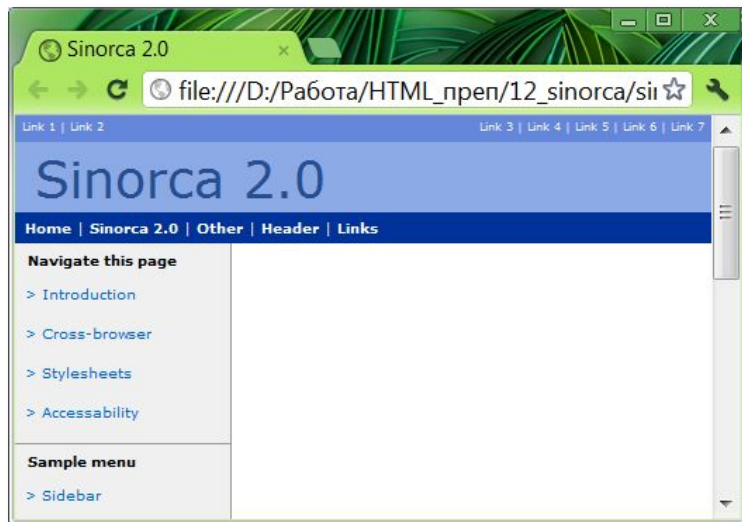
Sinorca 2.0

file:///D:/Работа/HTML_преп/12_sinorca/si

Link 1 | Link 2

Link 3 | Link 4 | Link 5 | Link 6 | Link 7

Sinorca 2.0

Home | Sinorca 2.0 | Other | Header | Links

Navigate this page

> Introduction

> Cross-browser

> Stylesheets

> Accessability

Sample menu

> Sidebar